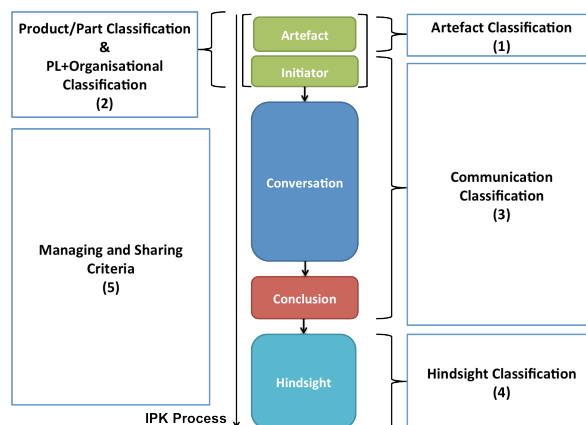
Product/Part Classification
&
PL+Organisational Classification
(2)

Managing and Sharing Criteria
(5)

IPK Process

Artefact

Initiator

Conversation

Conclusion

Hindsight

Artefact Classification
(1)

Communication Classification
(3)

Hindsight Classification
(4)